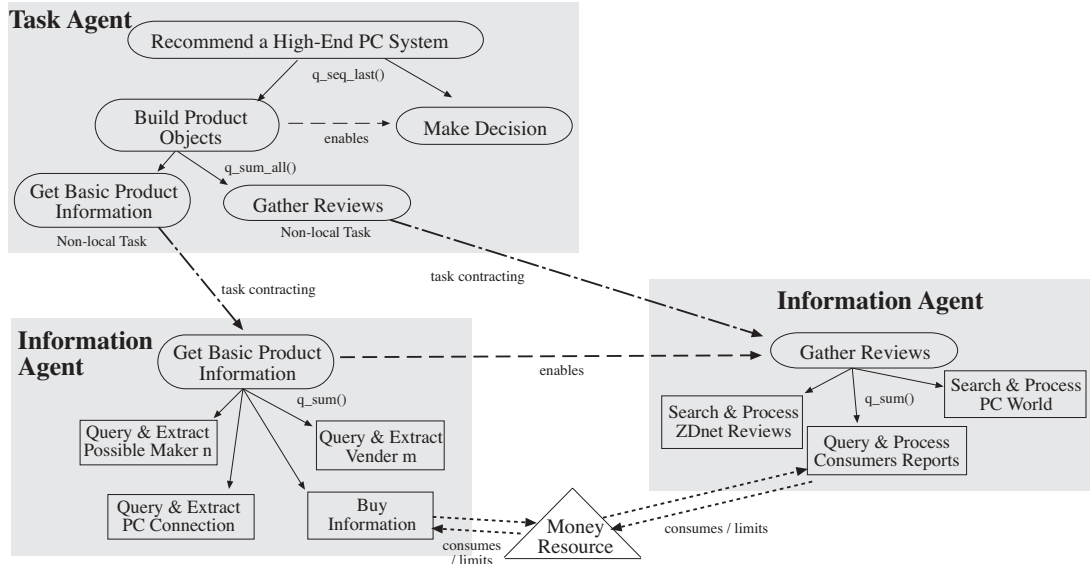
Task Agent

Recommend a High-End PC System

q_seq_last()

Build Product Objects

enables

Make Decision

q_sum_all()

Get Basic Product Information

Non-local Task

Gather Reviews

Non-local Task

task contracting

task contracting

Information Agent

Information Agent

Get Basic Product Information

enables

Gather Reviews

q_sum()

Query & Extract Possible Maker n

Query & Extract Vender m

Query & Extract PC Connection

Buy Information

consumes / limits

Money Resource

consumes / limits

Search & Process ZDnet Reviews

q_sum()

Search & Process PC World

Query & Process Consumers Reports